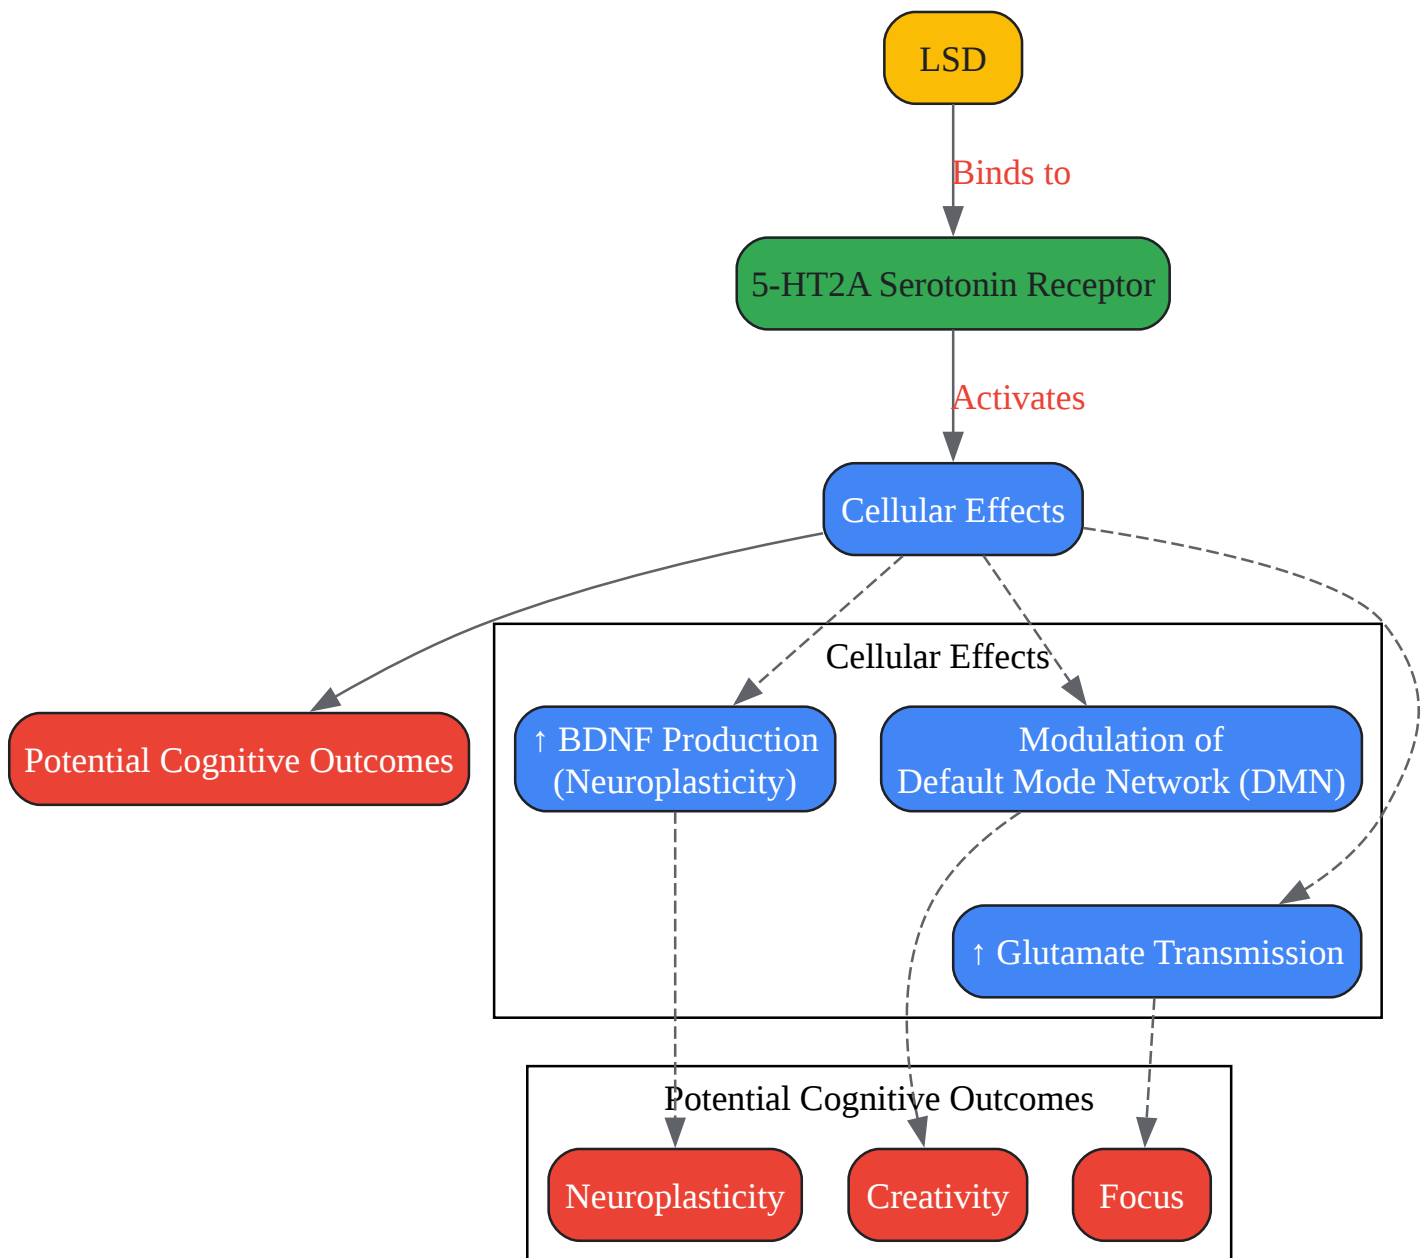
LSD

Binds to

5-HT2A Serotonin Receptor

Activates

Cellular Effects

Potential Cognitive Outcomes

Cellular Effects

↑ BDNF Production (Neuroplasticity)

Modulation of Default Mode Network (DMN)

↑ Glutamate Transmission

Potential Cognitive Outcomes

Neuroplasticity

Creativity

Focus